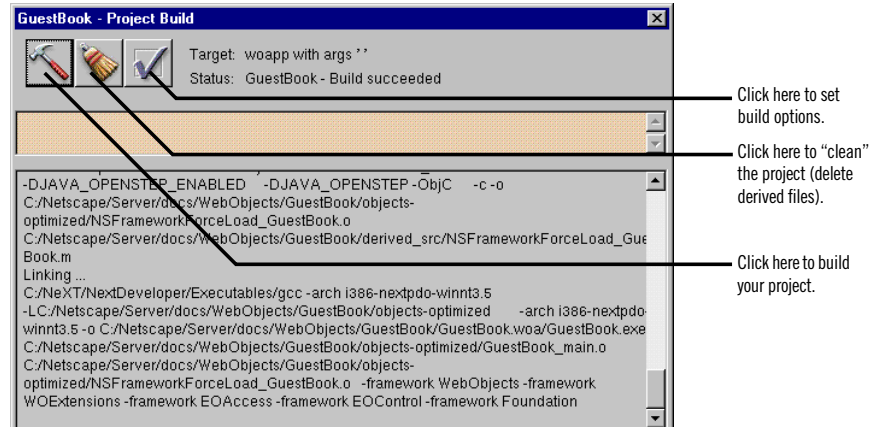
GuestBook - Project Build

Target: woapp with args ''
Status: GuestBook - Build succeeded

-DJAVA_OPENSTEP_ENABLED -DJAVA_OPENSTEP -ObjC -c -o C:/Netscape/Server/docs/WebObjects/GuestBook/objects-optimized/NSFrameworkForceLoad_GuestBook.o C:/Netscape/Server/docs/WebObjects/GuestBook/derived_src/NSFrameworkForceLoad_GuestBook.m
Linking ...
C:/NeXT/NextDeveloper/Executables/gcc -arch i386-nextpdo-winnt3.5 -LC:/Netscape/Server/docs/WebObjects/GuestBook/objects-optimized -arch i386-nextpdo-winnt3.5 -o C:/Netscape/Server/docs/WebObjects/GuestBook/GuestBook.woa/GuestBook.exe C:/Netscape/Server/docs/WebObjects/GuestBook/objects-optimized/GuestBook_main.o C:/Netscape/Server/docs/WebObjects/GuestBook/objects-optimized/NSFrameworkForceLoad_GuestBook.o -framework WebObjects -framework WOExtensions -framework EOAccess -framework EOControl -framework Foundation

Click here to set build options.

Click here to “clean” the project (delete derived files).

Click here to build your project.